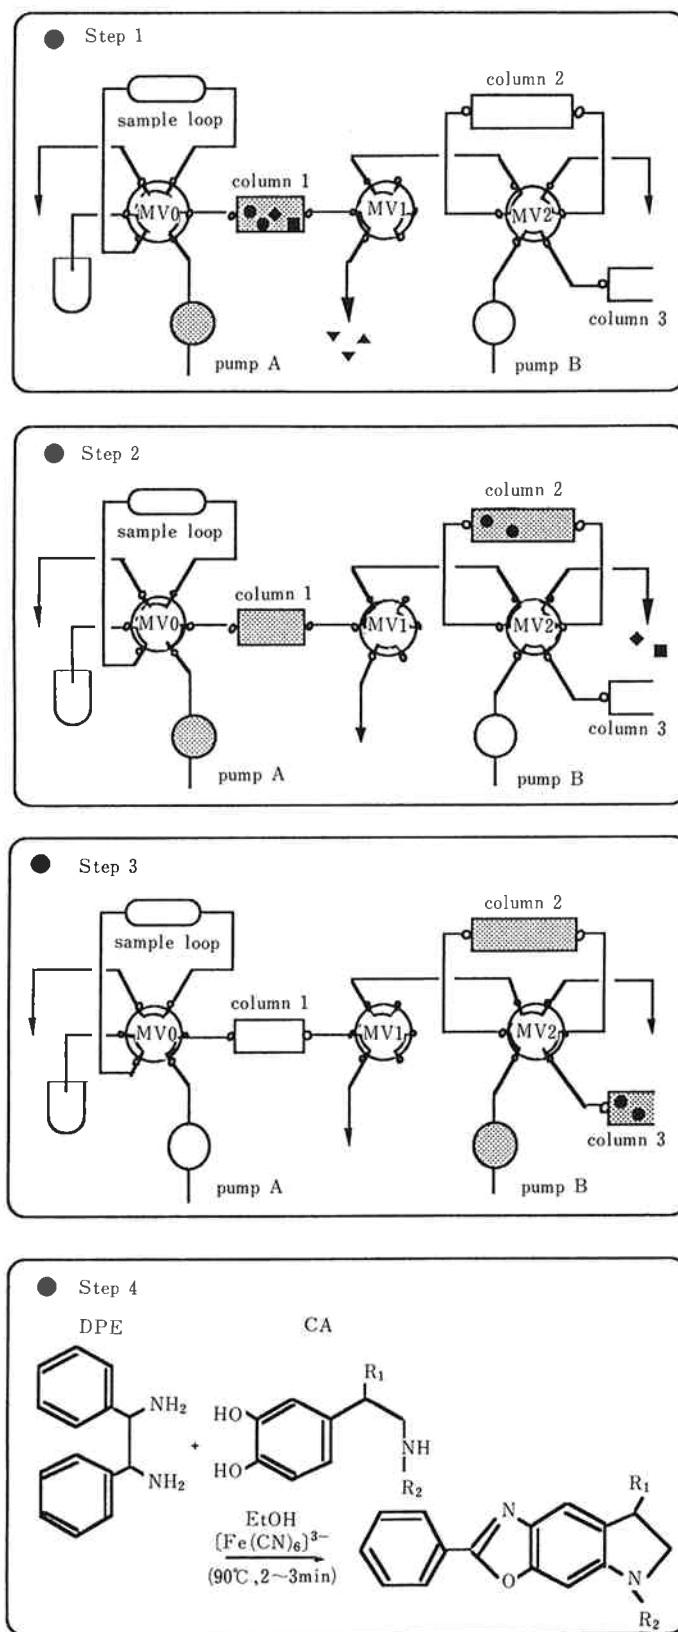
Step 1

sample loop

column 2

column 1

MV0

MV1

MV2

column 3

pump A

pump B

Step 2

sample loop

column 2

column 1

MV0

MV1

MV2

column 3

pump A

pump B

Step 3

sample loop

column 2

column 1

MV0

MV1

MV2

column 3

pump A

pump B

Step 4

DPE

CA

$NH_2$

$NH_2$

+

HO

HO

$R_1$

NH

$R_2$

EtOH

$[Fe(CN)_6]^{3-}$

(90℃, 2~3min)

N

O

$R_1$

N

$R_2$